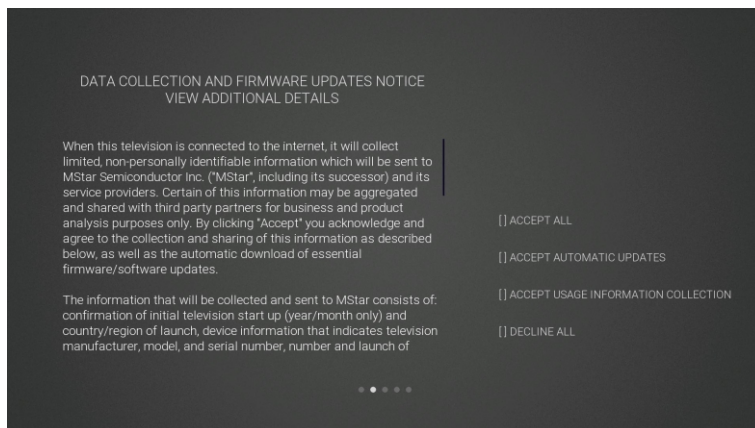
DATA COLLECTION AND FIRMWARE UPDATES NOTICE
VIEW ADDITIONAL DETAILS

When this television is connected to the internet, it will collect limited, non-personally identifiable information which will be sent to MStar Semiconductor Inc. ("MStar", including its successor) and its service providers. Certain of this information may be aggregated and shared with third party partners for business and product analysis purposes only. By clicking "Accept" you acknowledge and agree to the collection and sharing of this information as described below, as well as the automatic download of essential firmware/software updates.

The information that will be collected and sent to MStar consists of: confirmation of initial television start up (year/month only) and country/region of launch, device information that indicates television manufacturer, model, and serial number, number and launch of

[] ACCEPT ALL

[] ACCEPT AUTOMATIC UPDATES

[] ACCEPT USAGE INFORMATION COLLECTION

[] DECLINE ALL